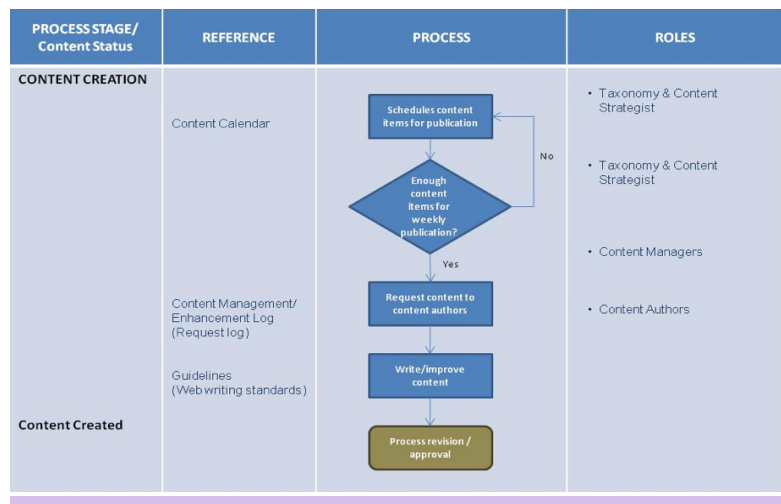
| PROCESS STAGE/ Content Status | REFERENCE | PROCESS | ROLES |
|---|---|---|---|
| CONTENT CREATION | Content Calendar | Schedules content items for publication | • Taxonomy & Content Strategist |
| | | Enough content items for weekly publication? No | • Taxonomy & Content Strategist |
| | | Yes | • Content Managers |
| | Content Management/ Enhancement Log (Request log) | Request content to content authors | • Content Authors |
| | Guidelines (Web writing standards) | Write/improve content | |
| Content Created | | Process revision / approval | |